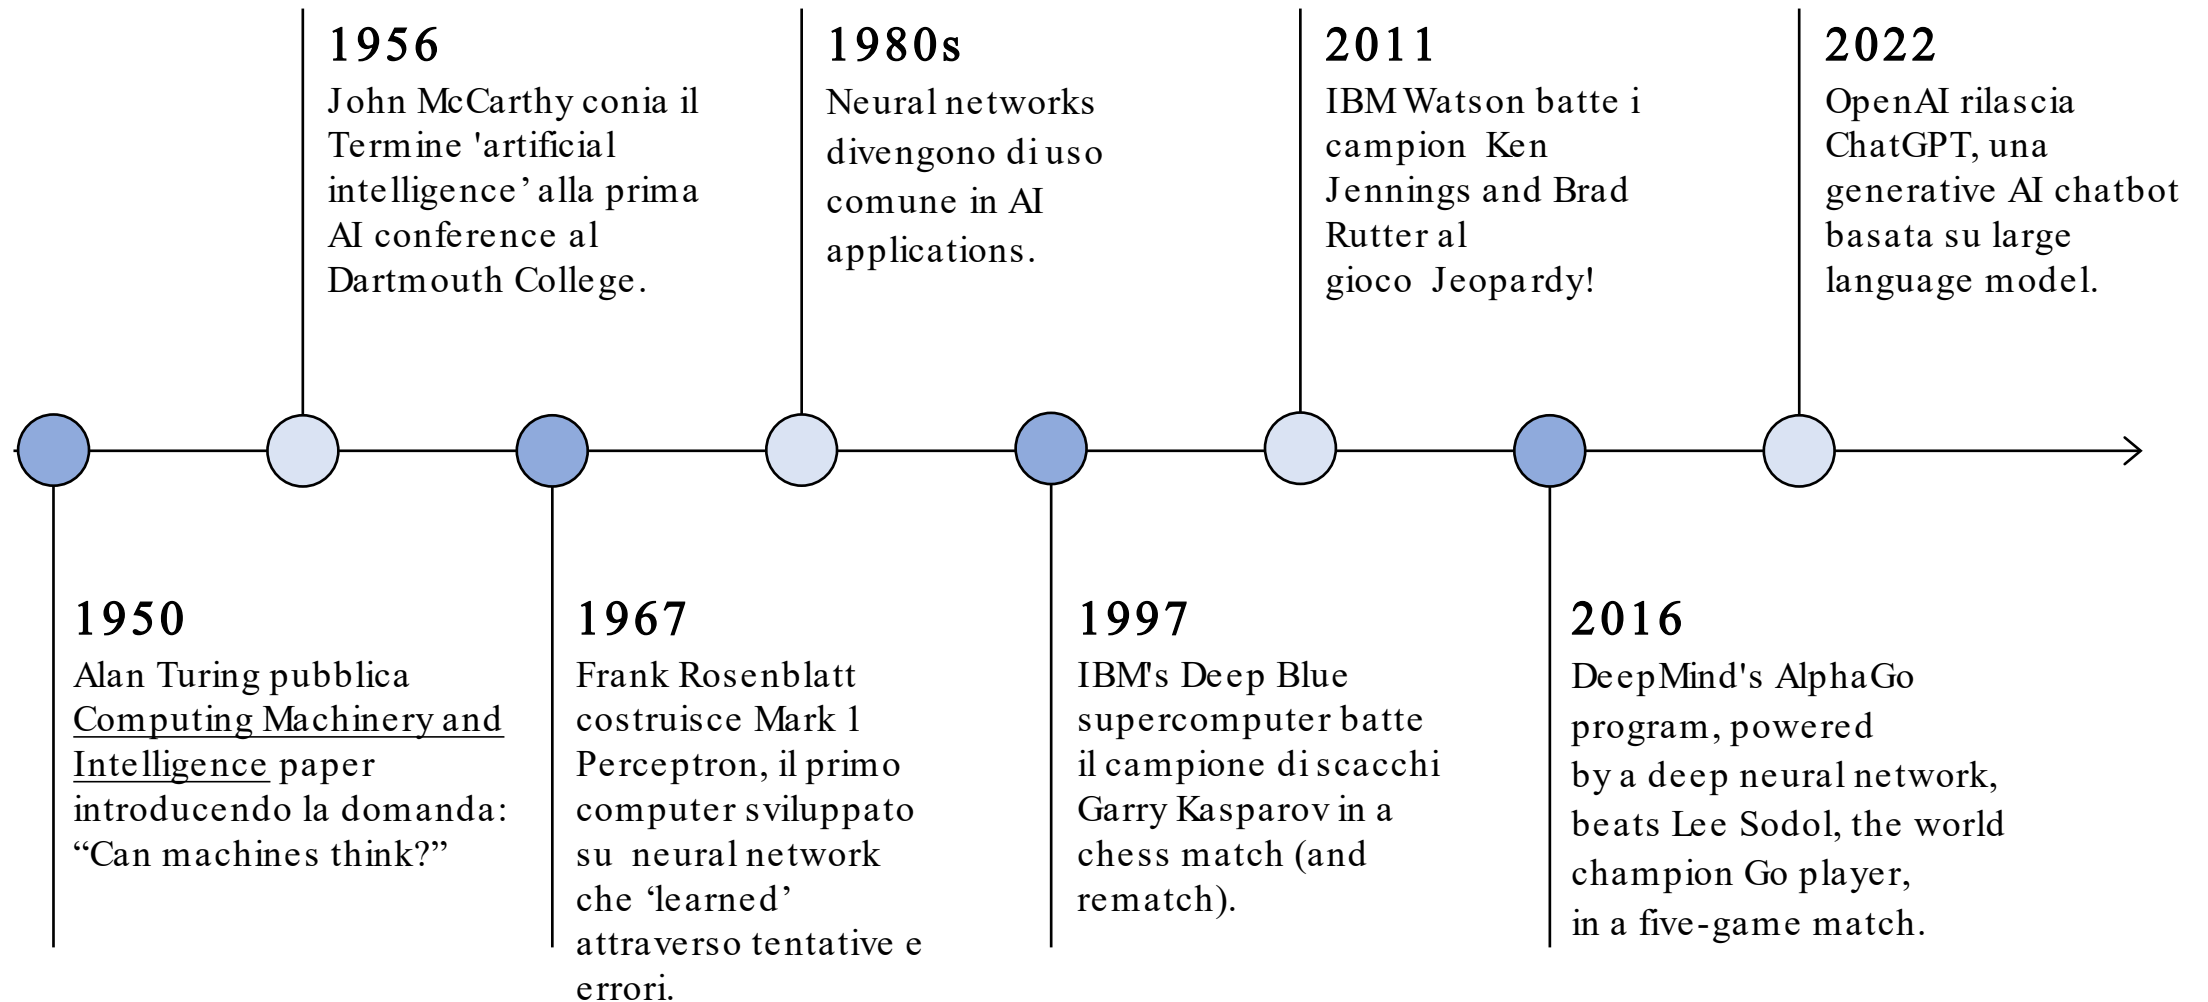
1956
John McCarthy conia il Termine 'artificial intelligence' alla prima AI conference al Dartmouth College.

1980s
Neural networks divengono di uso comune in AI applications.

2011
IBM Watson batte i campion Ken Jennings and Brad Rutter al gioco Jeopardy!

2022
OpenAI rilascia ChatGPT, una generative AI chatbot basata su large language model.

1950
Alan Turing pubblica Computing Machinery and Intelligence paper introducendo la domanda: “Can machines think?”

1967
Frank Rosenblatt costruisce Mark 1 Perceptron, il primo computer sviluppato su neural network che ‘learned’ attraverso tentative e errori.

1997
IBM's Deep Blue supercomputer batte il campione di scacchi Garry Kasparov in a chess match (and rematch).

2016
DeepMind's AlphaGo program, powered by a deep neural network, beats Lee Sodol, the world champion Go player, in a five-game match.